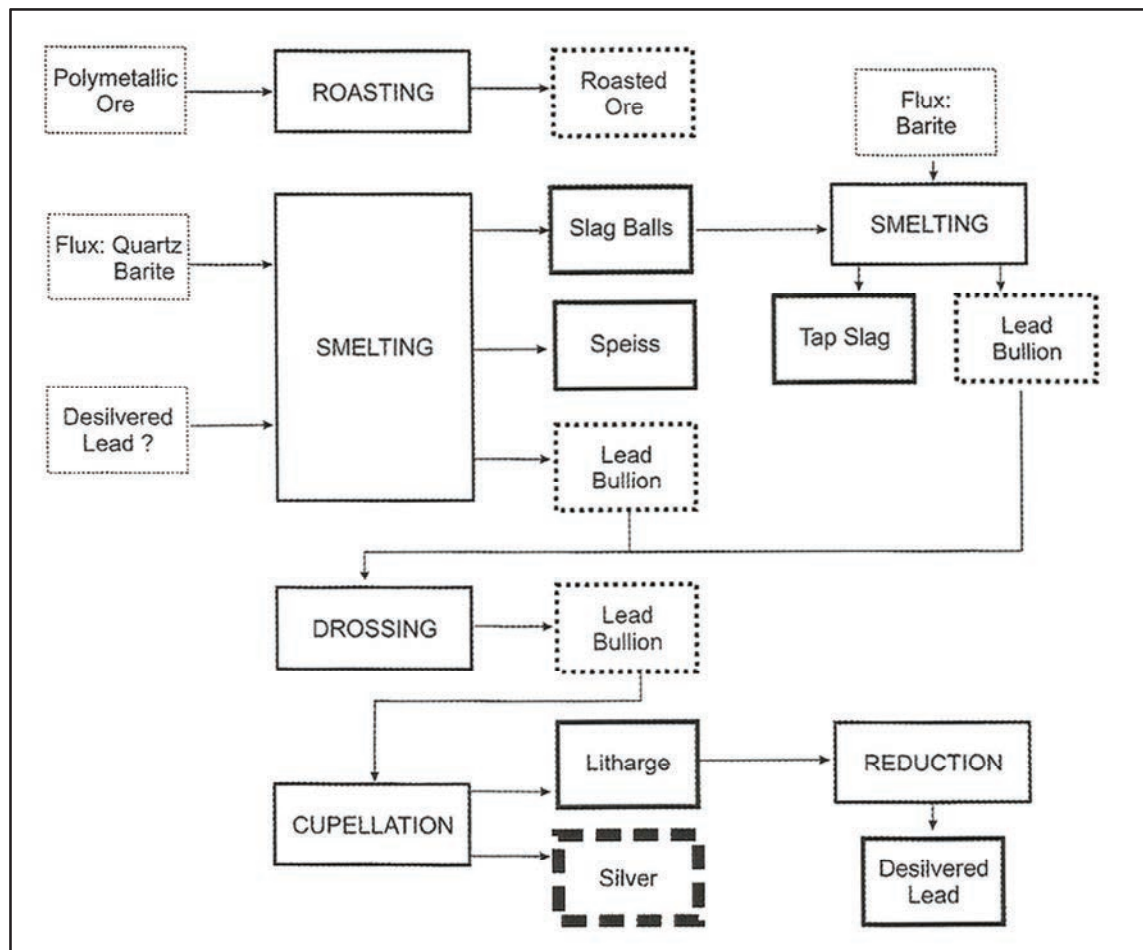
Polymetallic Ore

ROASTING

Roasted Ore

Flux: Barite

Flux: Quartz Barite

SMELTING

Slag Balls

SMELTING

Speiss

Tap Slag

Lead Bullion

Desilvered Lead ?

Lead Bullion

DROSSING

Lead Bullion

Litharge

REDUCTION

CUPELLATION

Silver

Desilvered Lead